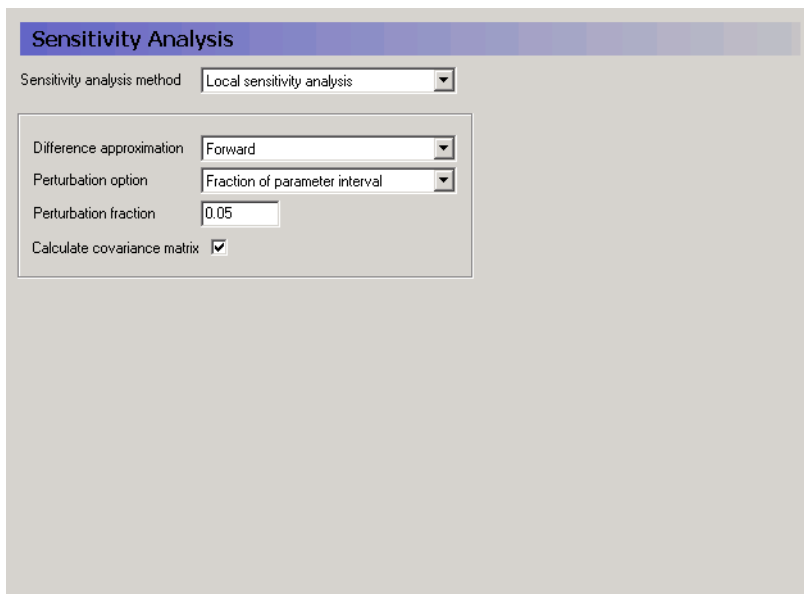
Sensitivity Analysis

Sensitivity analysis method Local sensitivity analysis

Difference approximation Forward

Perturbation option Fraction of parameter interval

Perturbation fraction 0.05

Calculate covariance matrix